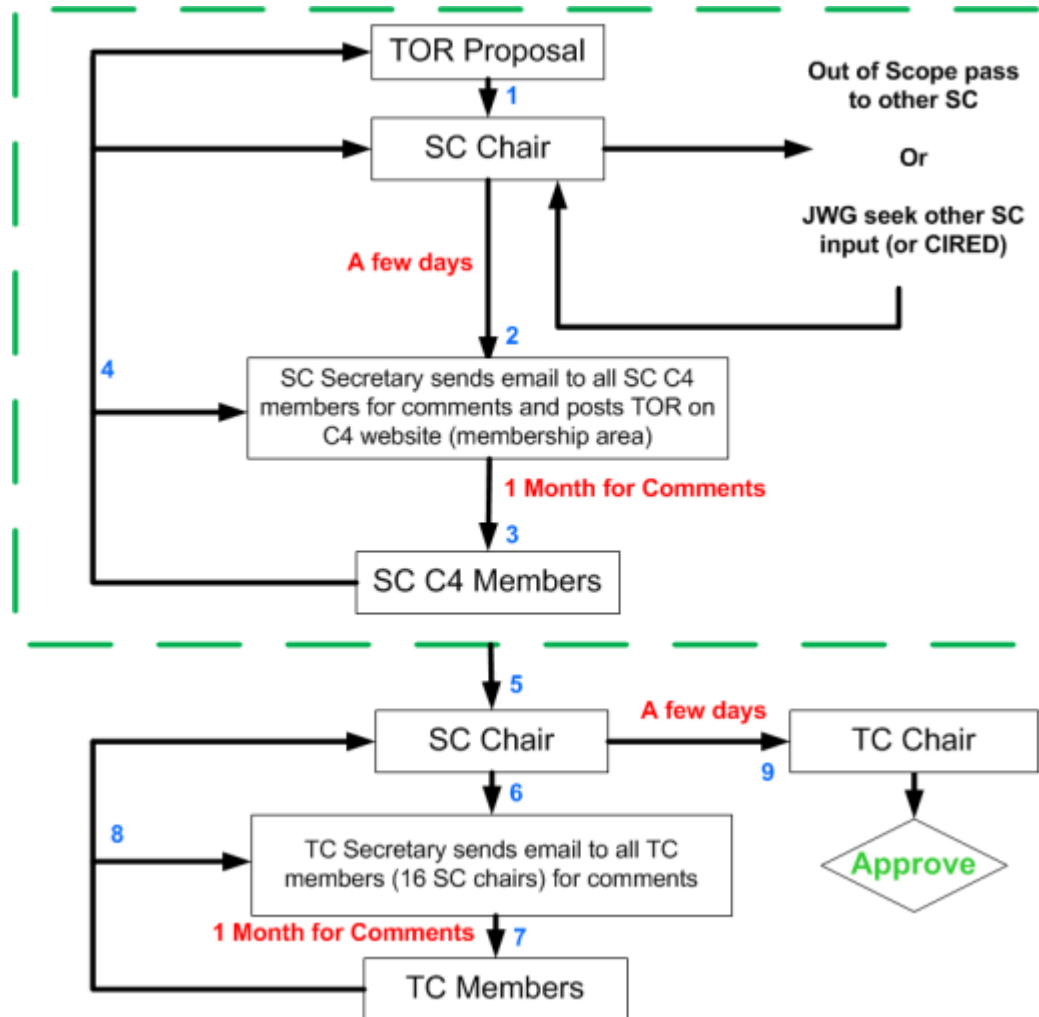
TOR Proposal

1

SC Chair

Out of Scope pass to other SC

Or

JWG seek other SC input (or CIRED)

A few days

2

4

SC Secretary sends email to all SC C4 members for comments and posts TOR on C4 website (membership area)

1 Month for Comments

3

SC C4 Members

5

SC Chair

A few days

TC Chair

9

6

8

TC Secretary sends email to all TC members (16 SC chairs) for comments

Approve

1 Month for Comments

7

TC Members